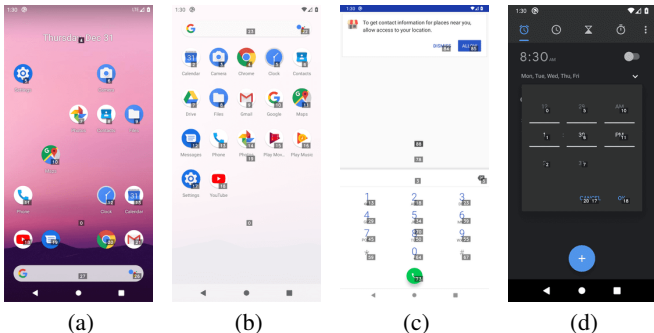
1:30

Thursday, Dec 31

Settings

Camera

Photos

Contacts

Files

Maps

Phone

Clock

Calendar

1:30

Calendar

Camera

Chrome

Clock

Contacts

Drive

Files

Gmail

Google

Maps

Messages

Phone

Photos

Play Movies

Play Music

Settings

YouTube

1:30

To get contact information for places near you, allow access to your location.

DISMISS

ACCEPT

1

2

3

4

5

6

7

8

9

*

0

#

1:30

8:30 AM

Mon, Tue, Wed, Thu, Fri

CANCEL

OK

(a)

(b)

(c)

(d)